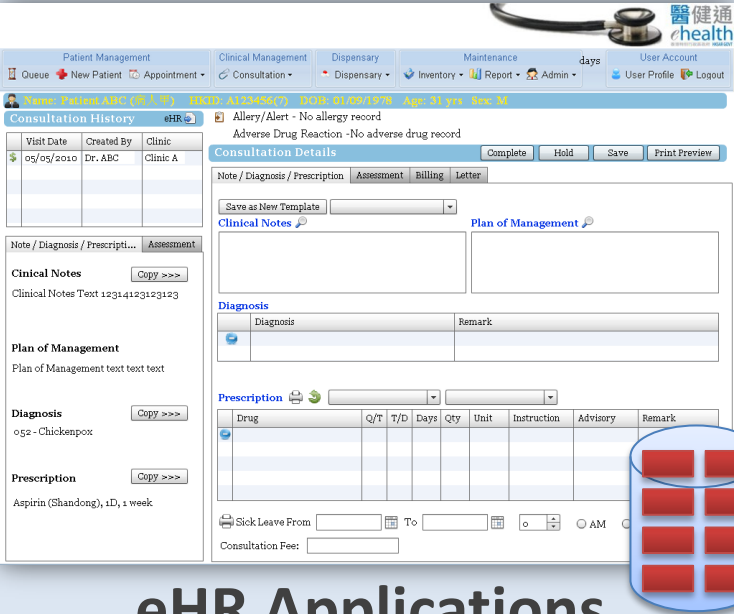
醫健通 ehealth

Patient Management
Queue New Patient Appointment
Clinical Management
Consultation
Dispensary
Dispensary
Maintenance
Inventory Report Admin
days
User Account
User Profile Logout

Name: Patient ABC (病人甲) HKID: A123456(7) DOB: 01/09/1978 Age: 31 yrs Sex: M

Consultation History eHR

| Visit Date | Created By | Clinic |
|---|---|---|
| 05/05/2010 | Dr. ABC | Clinic A |

Note / Diagnosis / Prescripti... Assessment

Cinical Notes Copy >>>
Clinical Notes Text 12314123123123

Plan of Management
Plan of Management text text text

Diagnosis Copy >>>
052 - Chickenpox

Prescription Copy >>>
Aspirin (Shandong), 1D, 1 week

Allery/Alert - No allergy record
Adverse Drug Reaction -No adverse drug record

Consultation Details Complete Hold Save Print Preview

Note / Diagnosis / Prescription Assessment Billing Letter

Save as New Template

Clinical Notes
Plan of Management

Diagnosis

| Diagnosis | Remark |
|---|---|
| | |

Prescription

| Drug | Q/T | T/D | Days | Qty | Unit | Instruction | Advisory | Remark |
|---|---|---|---|---|---|---|---|---|
| | | | | | | | | |

Sick Leave From To 0 AM

Consultation Fee:

eHR Applications